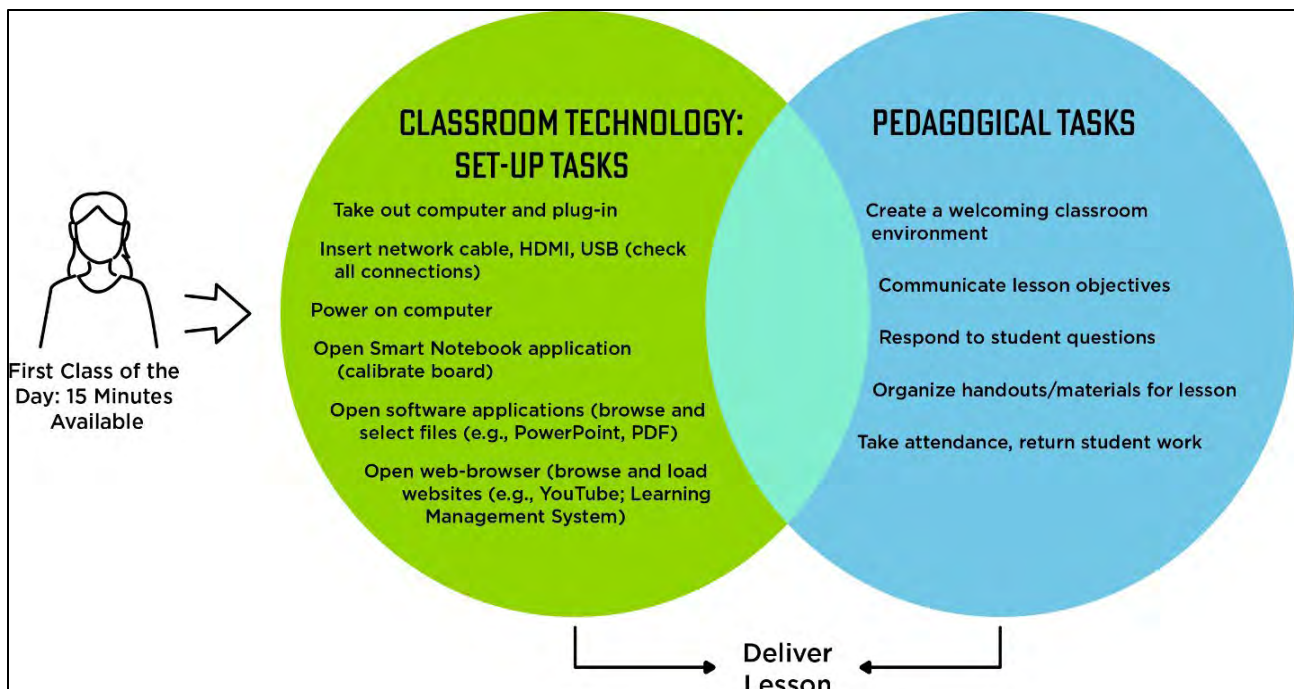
First Class of the Day: 15 Minutes Available

CLASSROOM TECHNOLOGY: SET-UP TASKS

Take out computer and plug-in

Insert network cable, HDMI, USB (check all connections)

Power on computer

Open Smart Notebook application (calibrate board)

Open software applications (browse and select files (e.g., PowerPoint, PDF)

Open web-browser (browse and load websites (e.g., YouTube; Learning Management System)

PEDAGOGICAL TASKS

Create a welcoming classroom environment

Communicate lesson objectives

Respond to student questions

Organize handouts/materials for lesson

Take attendance, return student work

Deliver Lesson